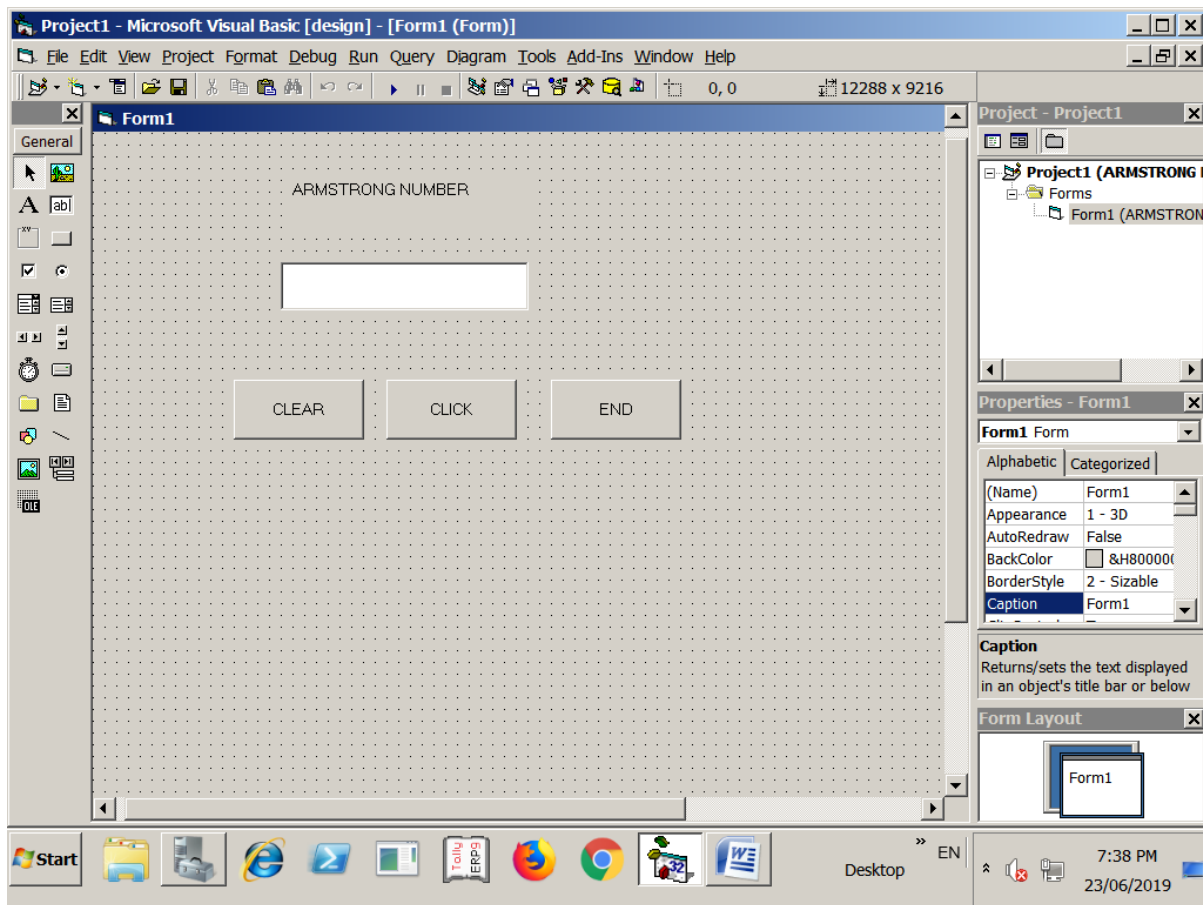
Project1 - Microsoft Visual Basic [design] - [Form1 (Form)]

File Edit View Project Format Debug Run Query Diagram Tools Add-Ins Window Help

0, 0 12288 x 9216

General

Form1

ARMSTRONG NUMBER

CLEAR CLICK END

Project - Project1

Project1 (ARMSTRONG

Forms

Form1 (ARMSTRON

Properties - Form1

Form1 Form

Alphabetic Categorized

| (Name) | Form1 |
|---|---|
| Appearance | 1 - 3D |
| AutoRedraw | False |
| BackColor | &H80000( |
| BorderStyle | 2 - Sizable |
| Caption | Form1 |

Caption
Returns/sets the text displayed in an object's title bar or below

Form Layout

Form1

Start

Tally ERP9

Desktop EN

7:38 PM
23/06/2019